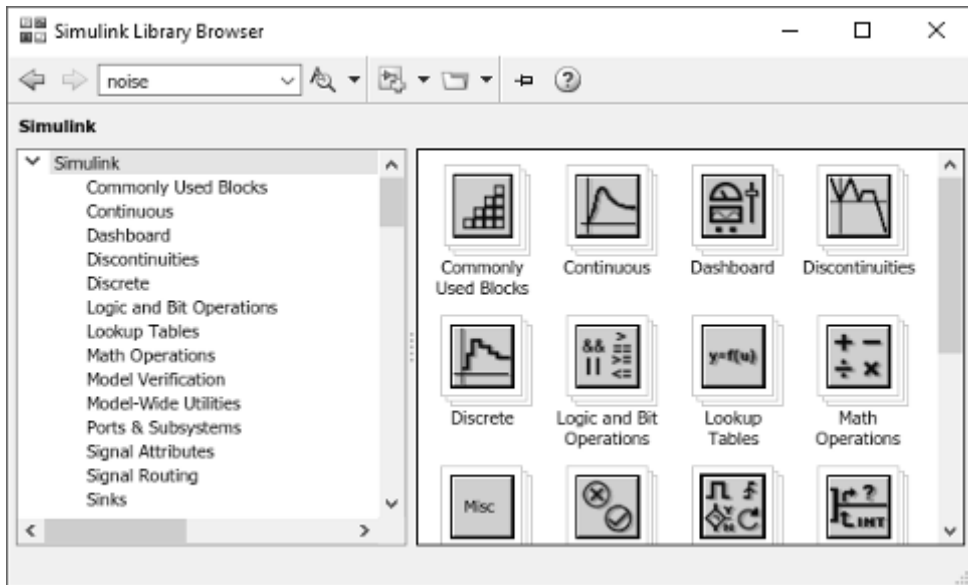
Simulink Library Browser

noise

Simulink

Simulink
Commonly Used Blocks
Continuous
Dashboard
Discontinuities
Discrete
Logic and Bit Operations
Lookup Tables
Math Operations
Model Verification
Model-Wide Utilities
Ports & Subsystems
Signal Attributes
Signal Routing
Sinks

Commonly Used Blocks
Continuous
Dashboard
Discontinuities
&&
||
>
==
>=
<=
y=f(u)
+
−
÷
×
Discrete
Logic and Bit Operations
Lookup Tables
Math Operations
Misc
INT